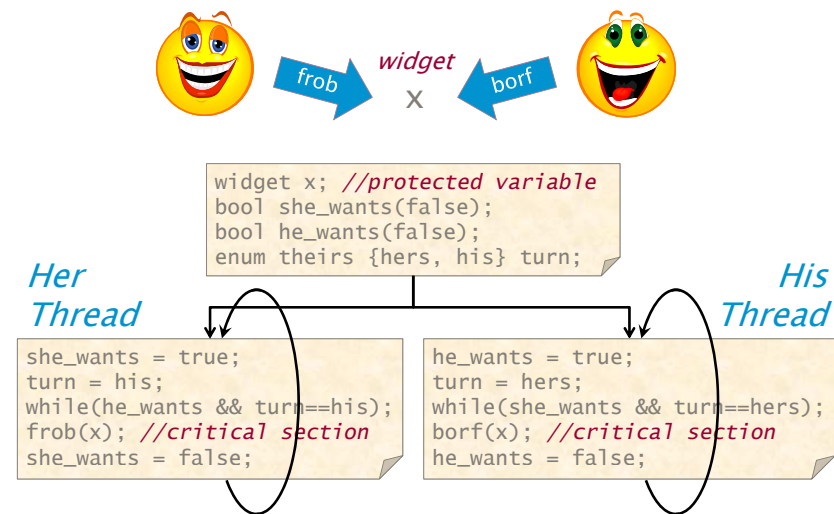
widget
x
frob
borf

widget x; //protected variable
bool she_wants(false);
bool he_wants(false);
enum theirs {hers, his} turn;

Her Thread

she_wants = true;
turn = his;
while(he_wants && turn==his);
frob(x); //critical section
she_wants = false;

His Thread

he_wants = true;
turn = hers;
while(she_wants && turn==hers);
borf(x); //critical section
he_wants = false;